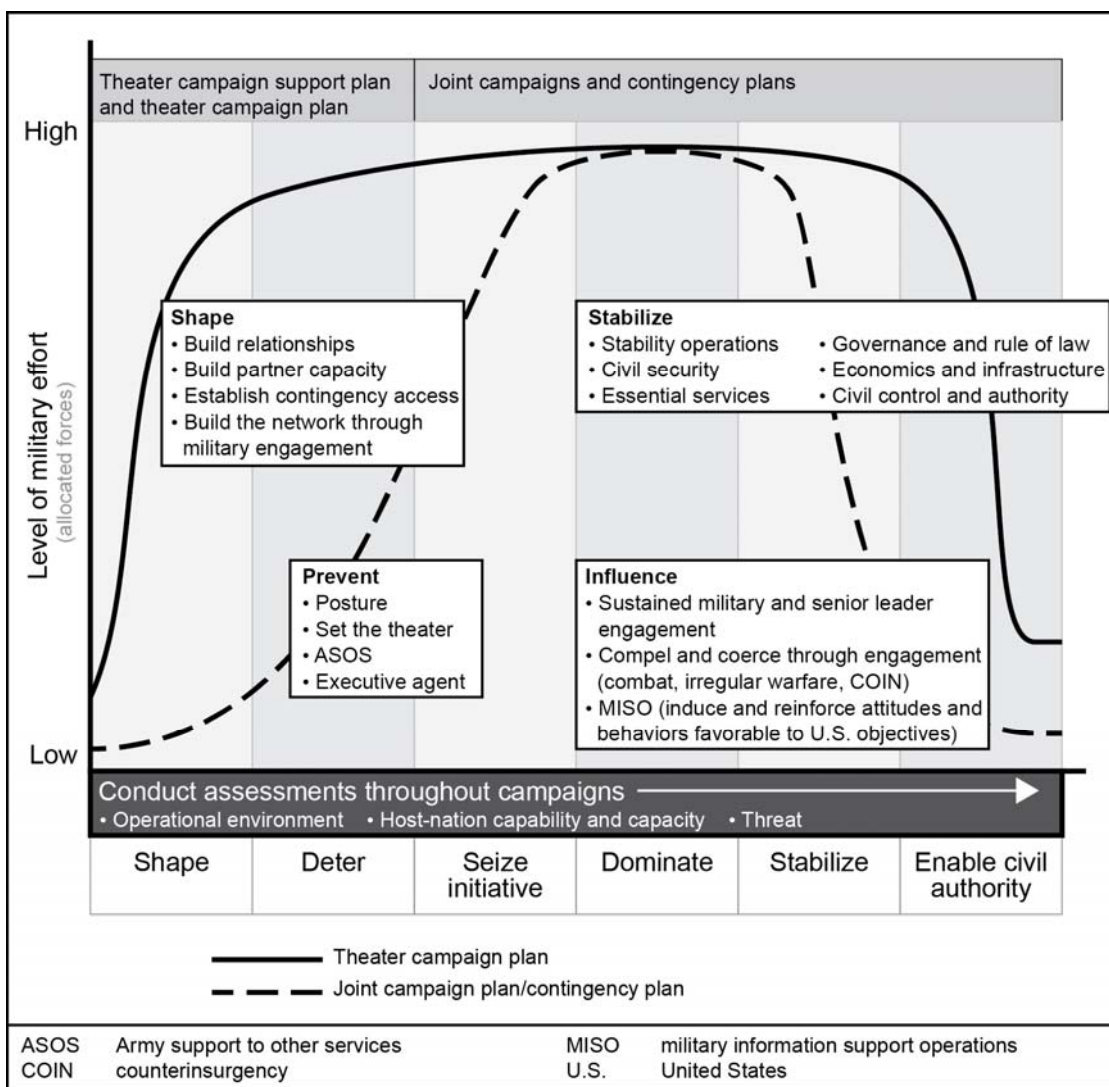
Theater campaign support plan and theater campaign plan

Joint campaigns and contingency plans

High

Level of military effort
(allocated forces)

Low

Shape
• Build relationships
• Build partner capacity
• Establish contingency access
• Build the network through military engagement

Stabilize
• Stability operations
• Civil security
• Essential services
• Governance and rule of law
• Economics and infrastructure
• Civil control and authority

Prevent
• Posture
• Set the theater
• ASOS
• Executive agent

Influence
• Sustained military and senior leader engagement
• Compel and coerce through engagement (combat, irregular warfare, COIN)
• MISO (induce and reinforce attitudes and behaviors favorable to U.S. objectives)

Conduct assessments throughout campaigns
• Operational environment • Host-nation capability and capacity • Threat

| Shape | Deter | Seize initiative | Dominate | Stabilize | Enable civil authority |
|---|---|---|---|---|---|

Theater campaign plan
Joint campaign plan/contingency plan

ASOS Army support to other services
COIN counterinsurgency
MISO military information support operations
U.S. United States